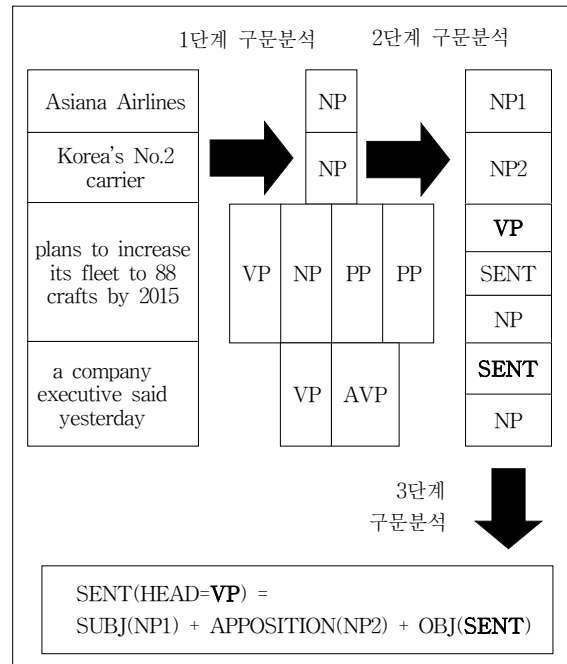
1단계 구문분석

2단계 구문분석

Asiana Airlines

Korea's No.2 carrier

plans to increase its fleet to 88 crafts by 2015

a company executive said yesterday

NP

NP

VP

NP

PP

PP

VP

AVP

NP1

NP2

VP

SENT

NP

SENT

NP

3단계 구문분석

SENT(HEAD=VP) = SUBJ(NP1) + APPOSITION(NP2) + OBJ(SENT)